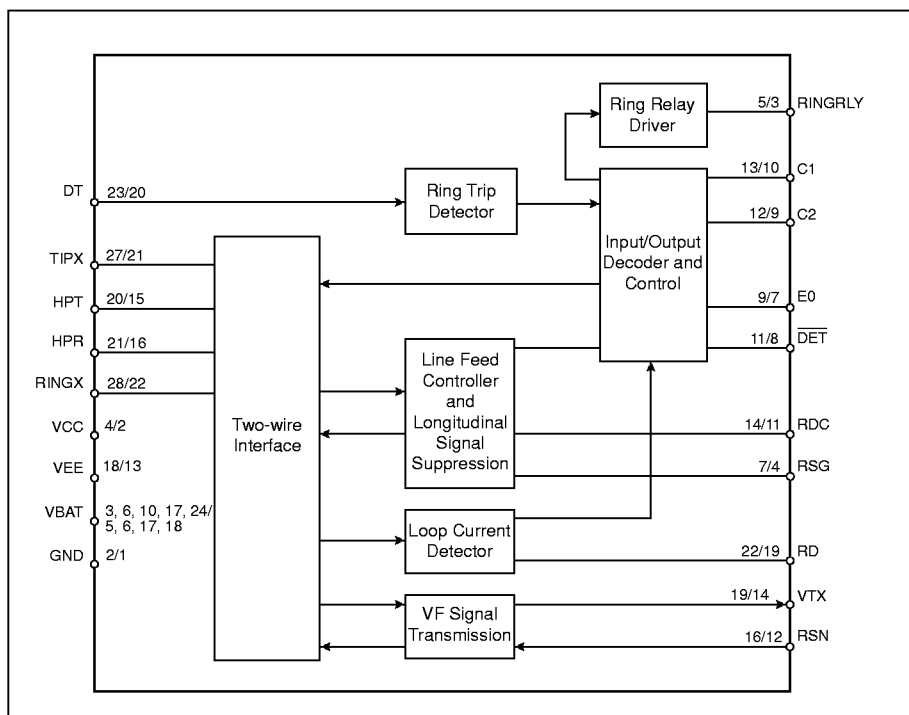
Ring Relay Driver

5/3 RINGRLY

13/10 C1

12/9 C2

9/7 E0

11/8 $\overline{DET}$

14/11 RDC

7/4 RSG

22/19 RD

19/14 VTX

16/12 RSN

DT 23/20

TIPX 27/21

HPT 20/15

HPR 21/16

RINGX 28/22

VCC 4/2

VEE 18/13

VBAT 3, 6, 10, 17, 24/ 5, 6, 17, 18

GND 2/1

Ring Trip Detector

Input/Output Decoder and Control

Two-wire Interface

Line Feed Controller and Longitudinal Signal Suppression

Loop Current Detector

VF Signal Transmission